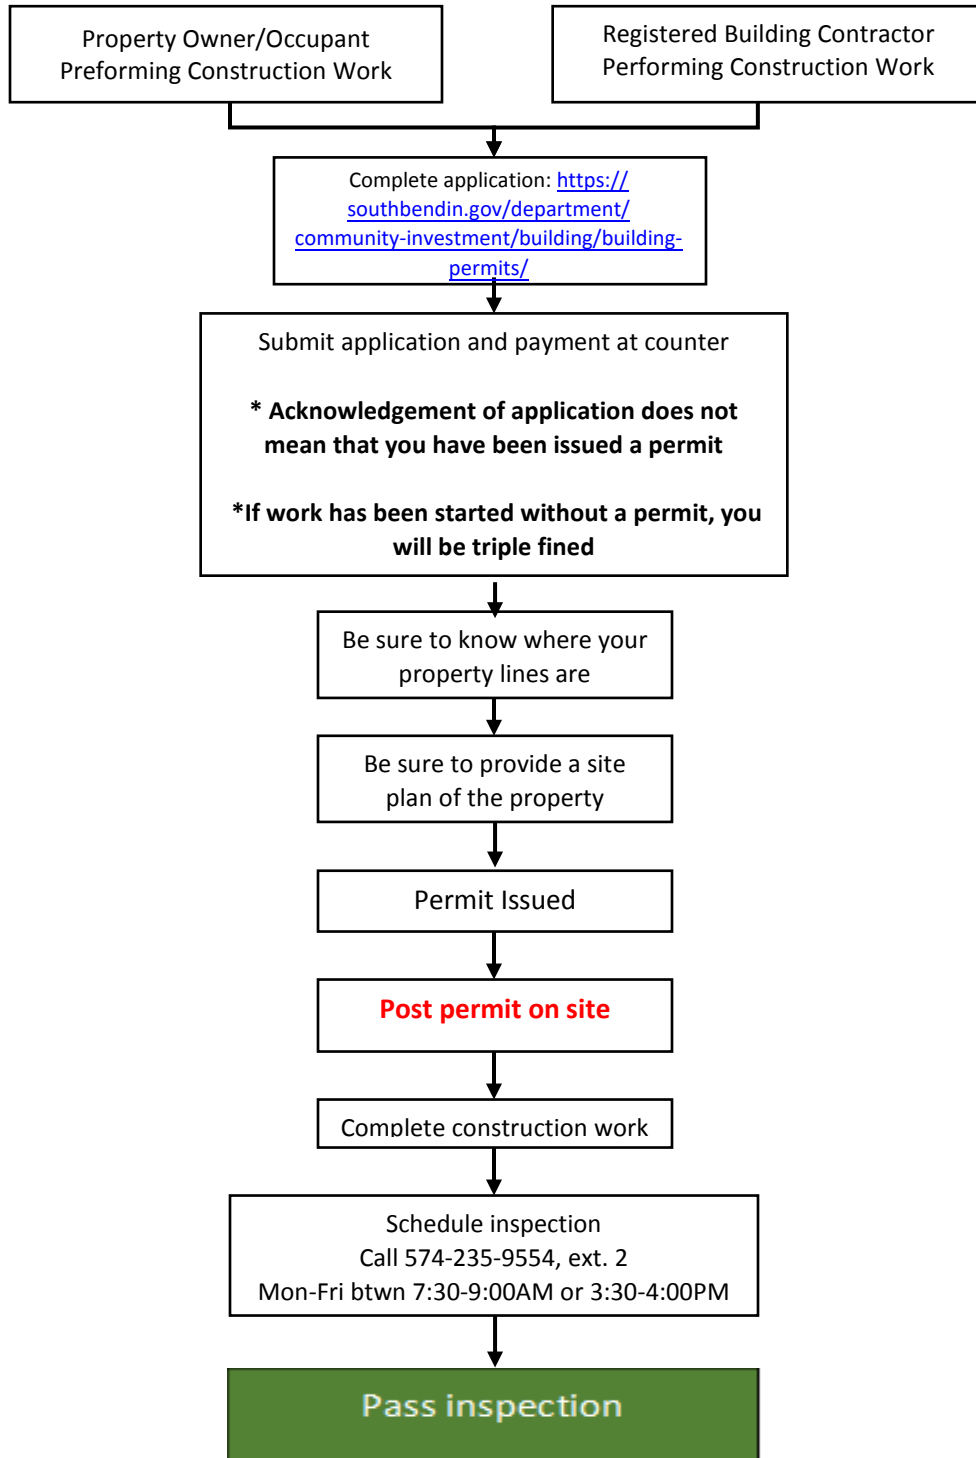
Property Owner/Occupant Preforming Construction Work

Registered Building Contractor Performing Construction Work

Complete application: https://southbendin.gov/department/community-investment/building/building-permits/

Submit application and payment at counter

* Acknowledgement of application does not mean that you have been issued a permit

*If work has been started without a permit, you will be triple fined

Be sure to know where your property lines are

Be sure to provide a site plan of the property

Permit Issued

Post permit on site

Complete construction work

Schedule inspection
Call 574-235-9554, ext. 2
Mon-Fri btwn 7:30-9:00AM or 3:30-4:00PM

Pass inspection